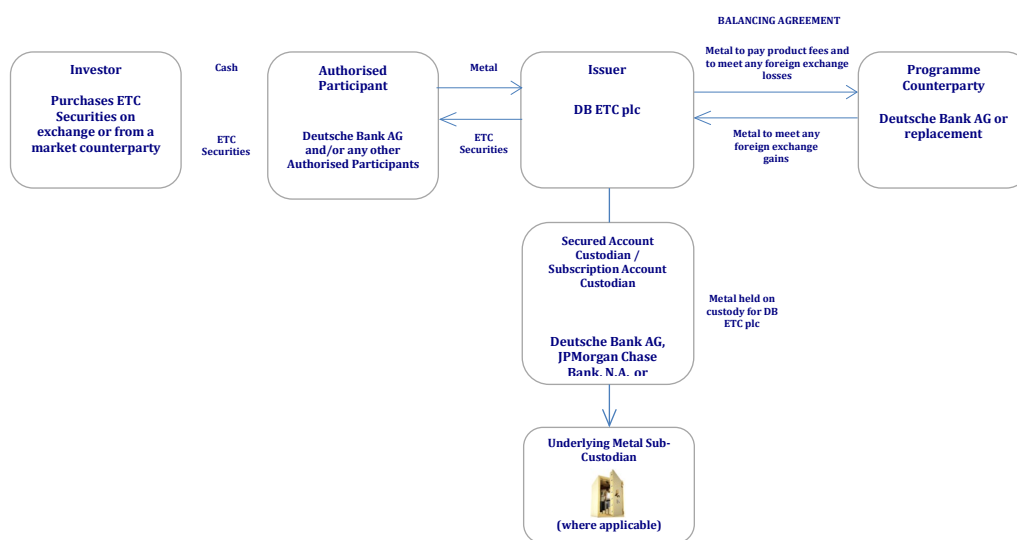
BALANCING AGREEMENT

Investor

Purchases ETC Securities on exchange or from a market counterparty

Cash

ETC Securities

Authorised Participant

Deutsche Bank AG and/or any other Authorised Participants

Metal

ETC Securities

Issuer

DB ETC plc

Metal to pay product fees and to meet any foreign exchange losses

Metal to meet any foreign exchange gains

Programme Counterparty

Deutsche Bank AG or replacement

Secured Account Custodian / Subscription Account Custodian

Deutsche Bank AG, JPMorgan Chase Bank, N.A. or

Metal held on custody for DB ETC plc

Underlying Metal Sub-Custodian

(where applicable)